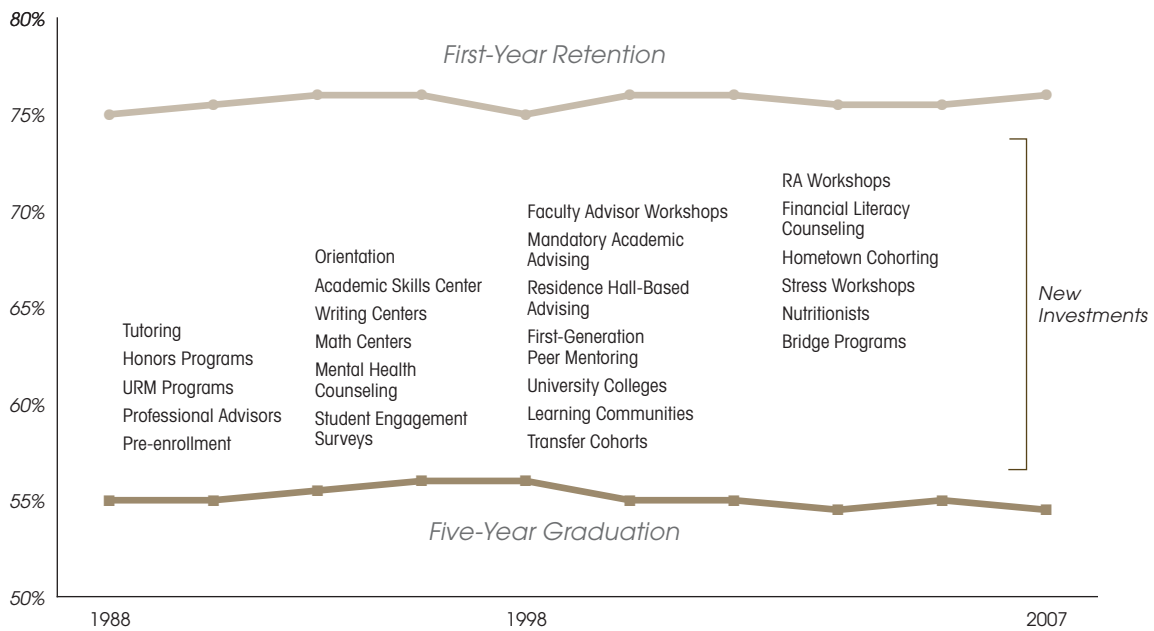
80%
75%
70%
65%
60%
55%
50%

First-Year Retention

Tutoring
Honors Programs
URM Programs
Professional Advisors
Pre-enrollment

Orientation
Academic Skills Center
Writing Centers
Math Centers
Mental Health Counseling
Student Engagement Surveys

Faculty Advisor Workshops
Mandatory Academic Advising
Residence Hall-Based Advising
First-Generation Peer Mentoring
University Colleges
Learning Communities
Transfer Cohorts

RA Workshops
Financial Literacy Counseling
Hometown Cohorting
Stress Workshops
Nutritionists
Bridge Programs

New Investments

Five-Year Graduation

1988
1998
2007